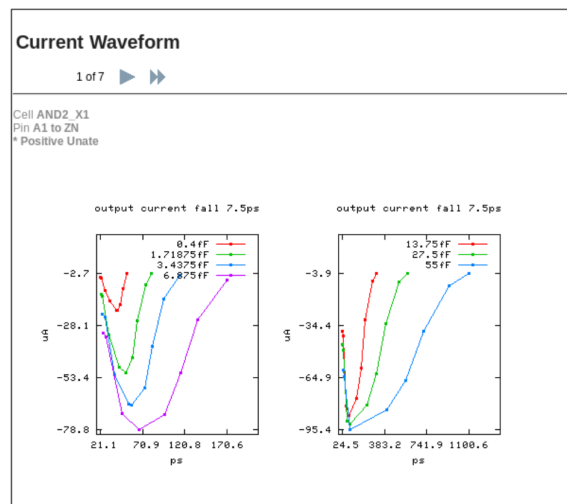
Current Waveform

1 of 7

Cell AND2_X1
Pin A1 to ZN
* Positive Unate

output current fall 7.5ps

0.4fF
1.71875fF
3.4375fF
6.875fF

-2.7
-28.1
-53.4
-78.8

uA

21.1
70.9
120.8
170.6

ps

output current fall 7.5ps

13.75fF
27.5fF
55fF

-3.9
-34.4
-64.9
-95.4

uA

24.5
383.2
741.9
1100.6

ps